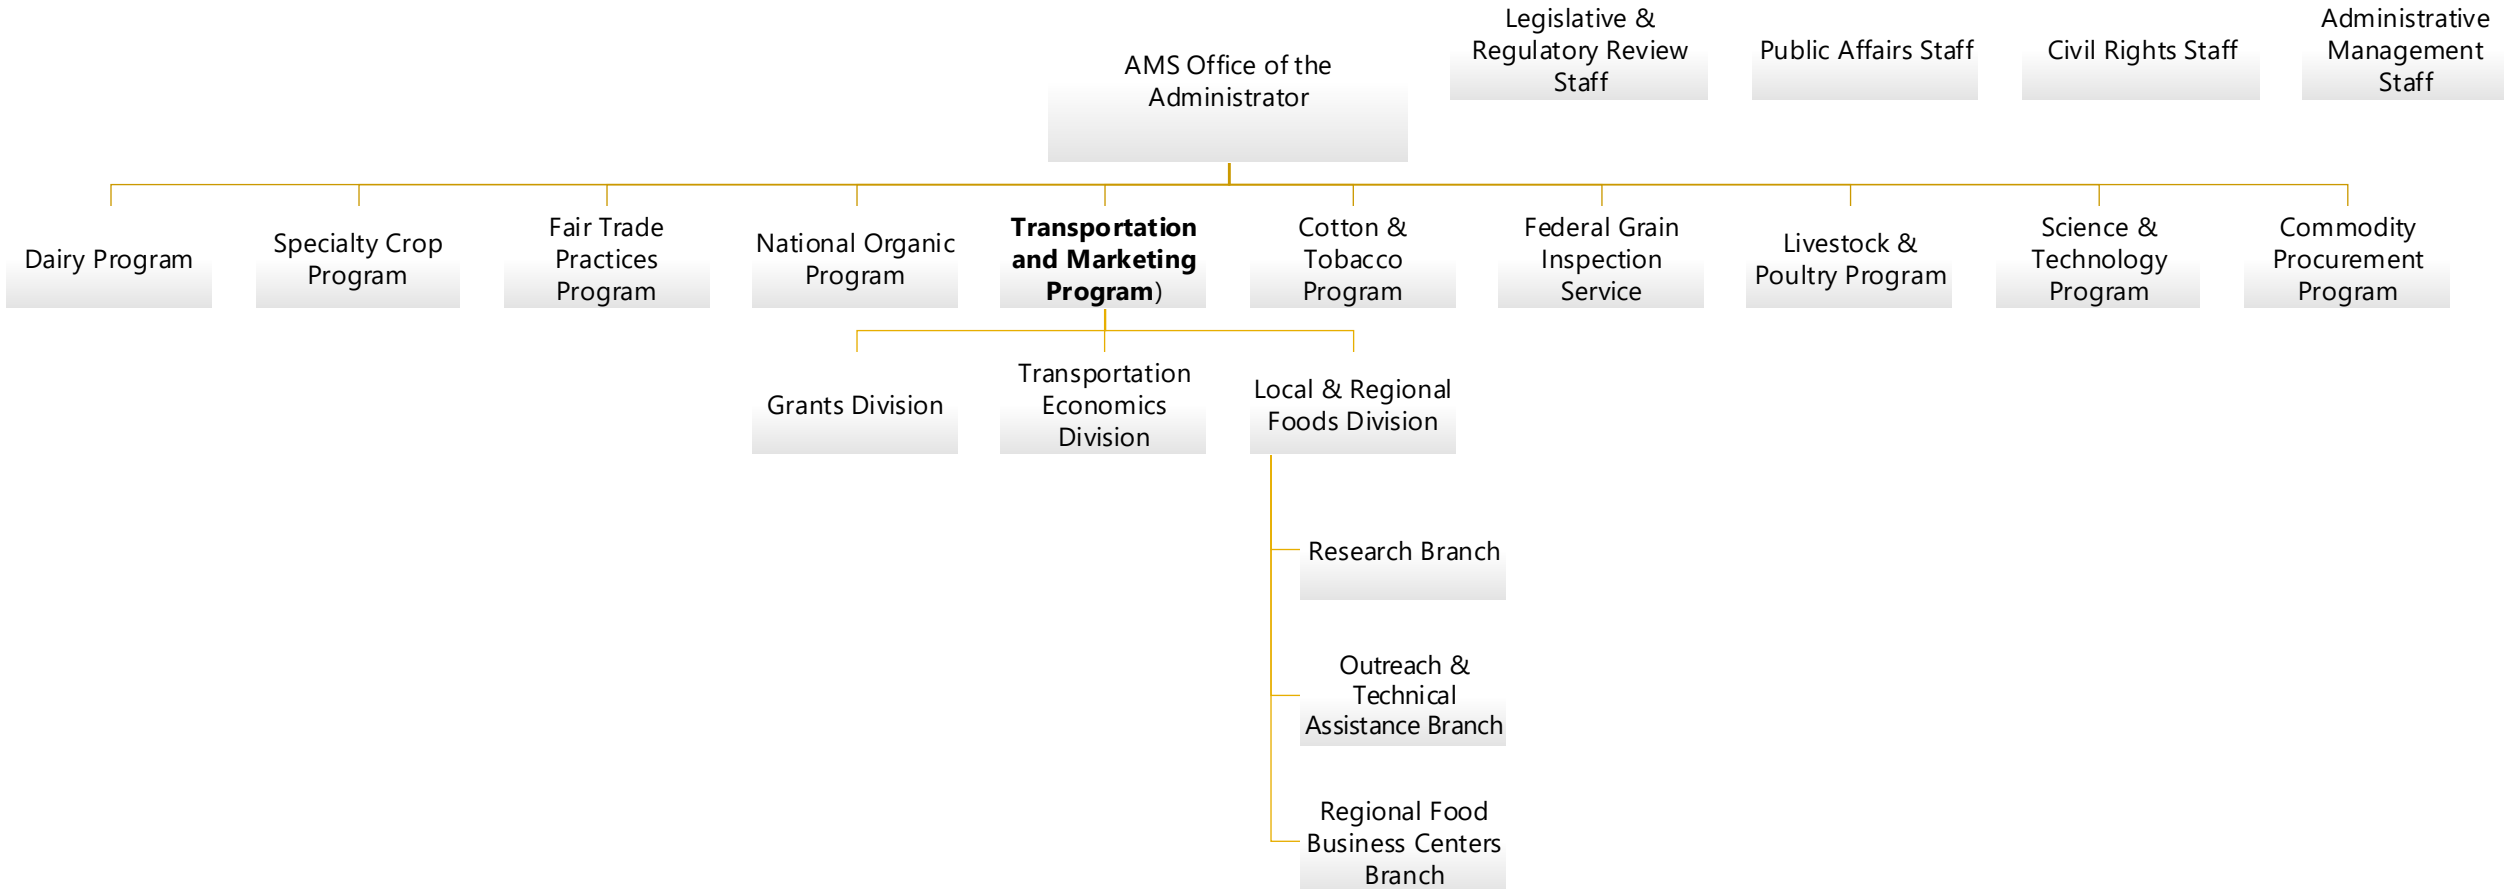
AMS Office of the Administrator

Legislative & Regulatory Review Staff

Public Affairs Staff

Civil Rights Staff

Administrative Management Staff

Dairy Program

Specialty Crop Program

Fair Trade Practices Program

National Organic Program

**Transportation and Marketing Program**)

Cotton & Tobacco Program

Federal Grain Inspection Service

Livestock & Poultry Program

Science & Technology Program

Commodity Procurement Program

Grants Division

Transportation Economics Division

Local & Regional Foods Division

Research Branch

Outreach & Technical Assistance Branch

Regional Food Business Centers Branch